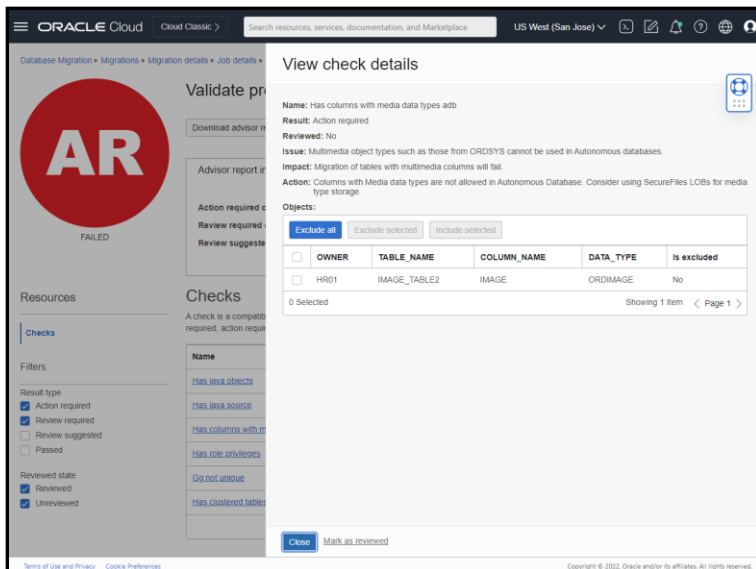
ORACLE Cloud Cloud Classic >

Search resources, services, documentation, and Marketplace

US West (San Jose)

Database Migration » Migrations » Migration details » Job details »

AR

FAILED

Validate pr

Download advisor r

Advisor report in

Action required c

Review required

Review suggeste

Resources

Checks

Filters

Result type

Action required

Review required

Review suggested

Passed

Reviewed state

Reviewed

Unreviewed

Checks

A check is a compatib required, action requi

Name

Has java objects

Has java source

Has columns with m

Has role privileges

Gg not unique

Has clustered tables

View check details

Name: Has columns with media data types adb

Result: Action required

Reviewed: No

Issue: Multimedia object types such as those from ORDSYS cannot be used in Autonomous databases.

Impact: Migration of tables with multimedia columns will fail.

Action: Columns with Media data types are not allowed in Autonomous Database. Consider using SecureFiles LOBs for media type storage.

Objects:

Exclude all Exclude selected Include selected

| | OWNER | TABLE_NAME | COLUMN_NAME | DATA_TYPE | Is excluded |
|---|---|---|---|---|---|
| | HR01 | IMAGE_TABLE2 | IMAGE | ORDIMAGE | No |

0 Selected

Showing 1 Item < Page 1 >

Close Mark as reviewed

Terms of Use and Privacy Cookie Preferences

Copyright © 2022, Oracle and/or its affiliates. All rights reserved.